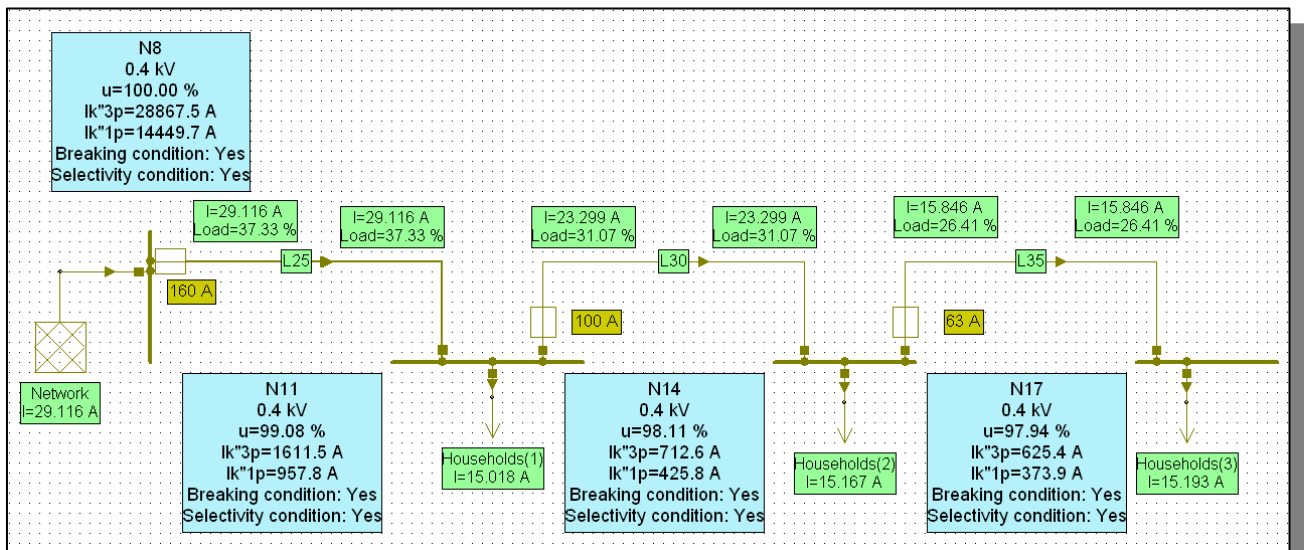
N8
0.4 kV
u=100.00 %
Ik"3p=28867.5 A
Ik"1p=14449.7 A
Breaking condition: Yes
Selectivity condition: Yes

I=29.116 A
Load=37.33 %

I=29.116 A
Load=37.33 %

L25

160 A

Network
I=29.116 A

I=23.299 A
Load=31.07 %

L30

I=23.299 A
Load=31.07 %

100 A

I=15.846 A
Load=26.41 %

L35

I=15.846 A
Load=26.41 %

63 A

N11
0.4 kV
u=99.08 %
Ik"3p=1611.5 A
Ik"1p=957.8 A
Breaking condition: Yes
Selectivity condition: Yes

Households(1)
I=15.018 A

N14
0.4 kV
u=98.11 %
Ik"3p=712.6 A
Ik"1p=425.8 A
Breaking condition: Yes
Selectivity condition: Yes

Households(2)
I=15.167 A

N17
0.4 kV
u=97.94 %
Ik"3p=625.4 A
Ik"1p=373.9 A
Breaking condition: Yes
Selectivity condition: Yes

Households(3)
I=15.193 A